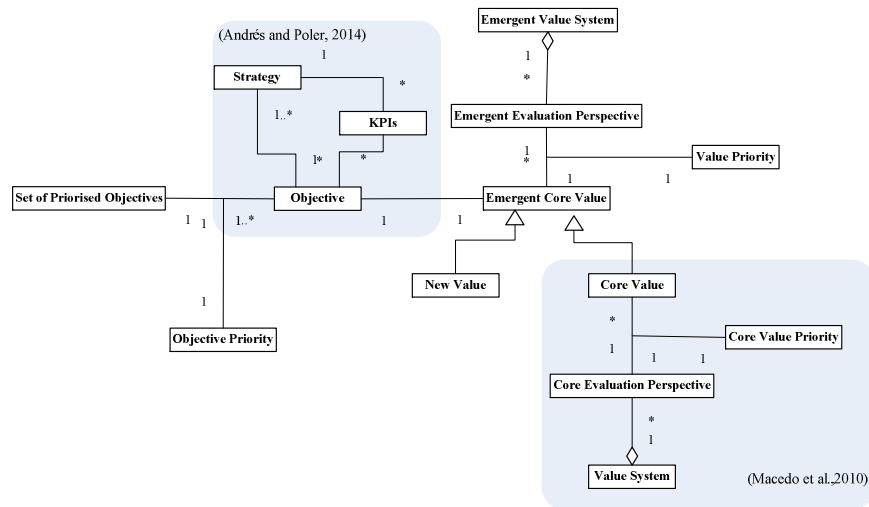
(Andrés and Poler, 2014)

Emergent Value System

1

*

Strategy

1

*

1..*

KPIs

1*

*

Emergent Evaluation Perspective

1

*

Value Priority

1

1

Set of Priorised Objectives

Objective

Emergent Core Value

1

1

1..*

1

1

New Value

Core Value

1

*

Core Value Priority

1

1

1

Objective Priority

Core Evaluation Perspective

*

1

Value System

(Macedo et al.,2010)